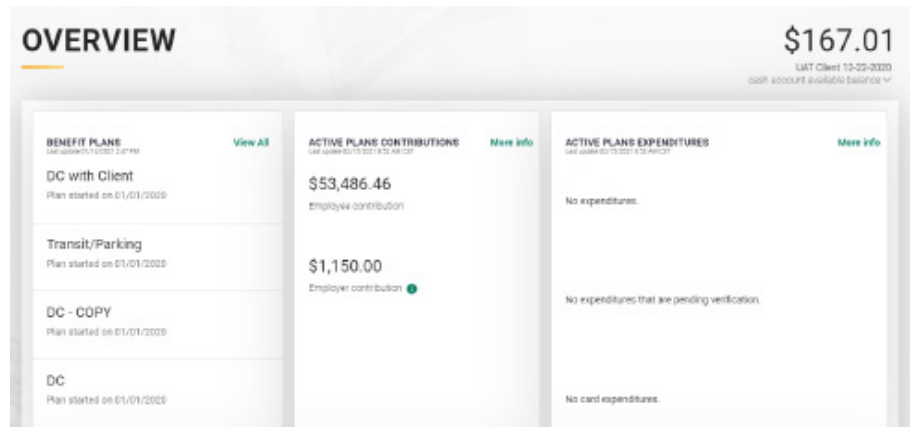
OVERVIEW

$167.01
UAT Client 12-22-2020
cash account available balance

BENEFIT PLANS
Last update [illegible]
View All

DC with Client
Plan started on 01/01/2020

Transit/Parking
Plan started on 01/01/2020

DC - COPY
Plan started on 01/01/2020

DC
Plan started on 01/01/2020

ACTIVE PLANS CONTRIBUTIONS
Last update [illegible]
More info

$53,486.46
Employee contribution

$1,150.00
Employer contribution

ACTIVE PLANS EXPENDITURES
Last update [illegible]
More info

No expenditures.

No expenditures that are pending verification.

No card expenditures.